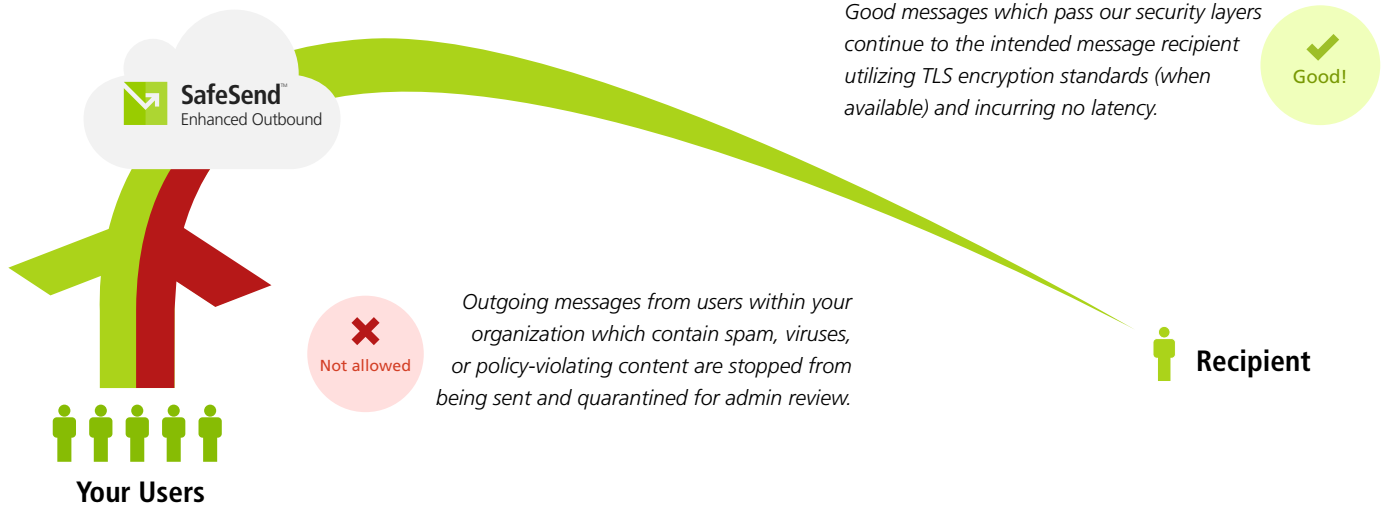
SafeSend™
Enhanced Outbound

Good messages which pass our security layers continue to the intended message recipient utilizing TLS encryption standards (when available) and incurring no latency.

Good!

Outgoing messages from users within your organization which contain spam, viruses, or policy-violating content are stopped from being sent and quarantined for admin review.

Not allowed

Recipient

Your Users